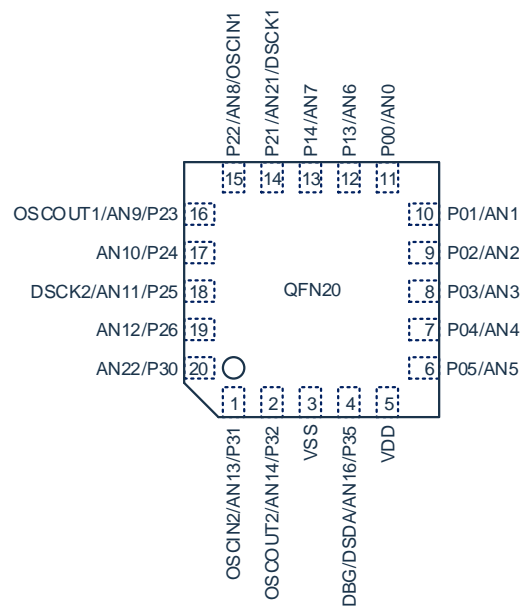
P22/AN8/OSCIN1
P21/AN21/DSCK1
P14/AN7
P13/AN6
P00/AN0

15
14
13
12
11

OSCOUT1/AN9/P23 16
AN10/P24 17
DSCK2/AN11/P25 18
AN12/P26 19
AN22/P30 20

QFN20

10 P01/AN1
9 P02/AN2
8 P03/AN3
7 P04/AN4
6 P05/AN5

1
2
3
4
5

OSCIN2/AN13/P31
OSCOUT2/AN14/P32
VSS
DBG/DSDA/AN16/P35
VDD